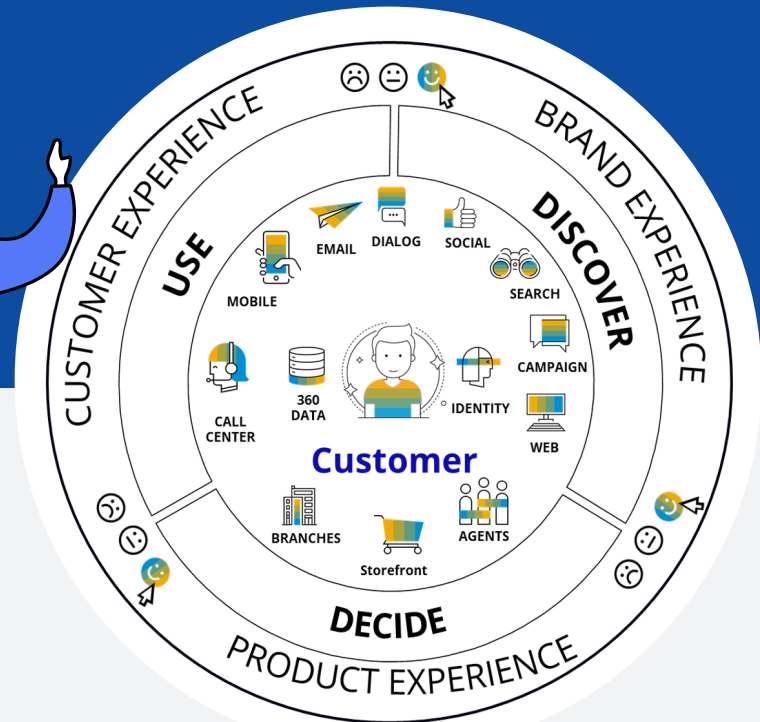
CUSTOMER EXPERIENCE

BRAND EXPERIENCE

PRODUCT EXPERIENCE

USE

DISCOVER

DECIDE

MOBILE

EMAIL

DIALOG

SOCIAL

SEARCH

CAMPAIGN

IDENTITY

WEB

CALL CENTER

360 DATA

Customer

BRANCHES

Storefront

AGENTS